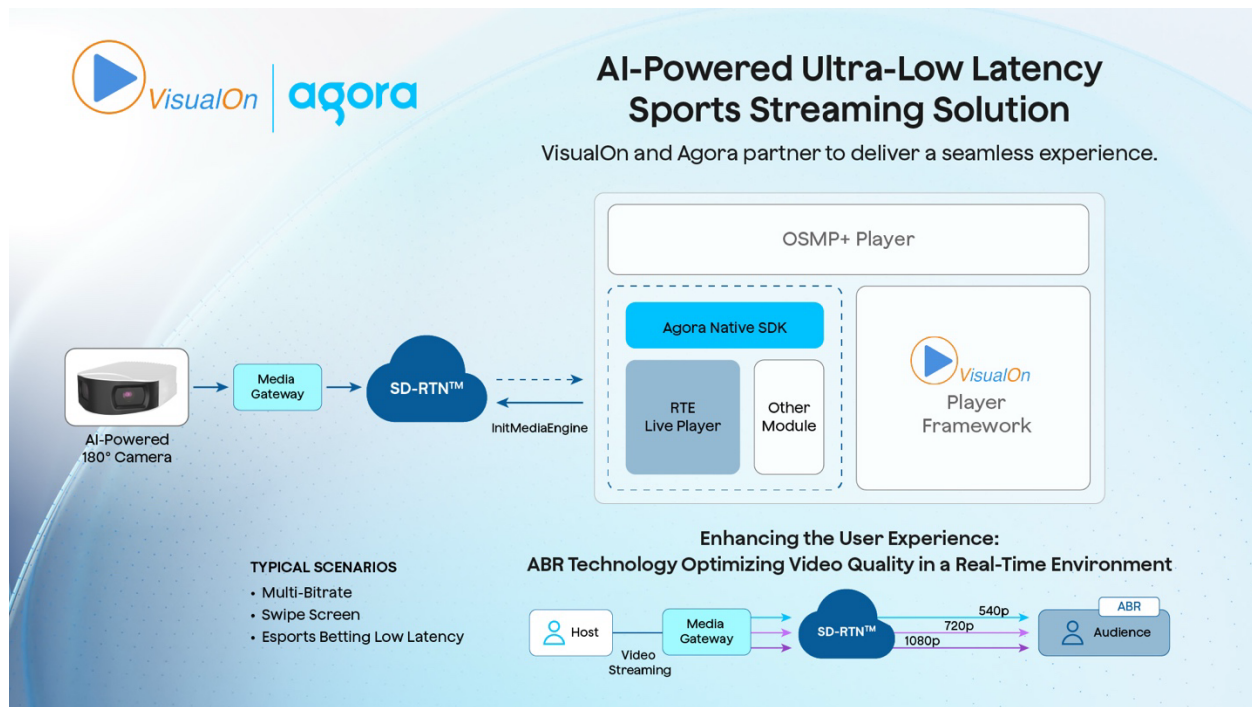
VisualOn | agora

AI-Powered Ultra-Low Latency Sports Streaming Solution

VisualOn and Agora partner to deliver a seamless experience.

OSMP+ Player

Agora Native SDK

RTE Live Player

Other Module

VisualOn Player Framework

AI-Powered 180° Camera

Media Gateway

SD-RTN™

InitMediaEngine

Enhancing the User Experience: ABR Technology Optimizing Video Quality in a Real-Time Environment

TYPICAL SCENARIOS
• Multi-Bitrate
• Swipe Screen
• Esports Betting Low Latency

Host

Video Streaming

Media Gateway

SD-RTN™

540p

720p

1080p

ABR

Audience